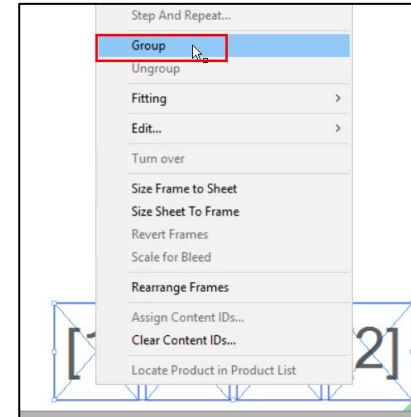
Step And Repeat...
Group
Ungroup
Fitting >
Edit... >
Turn over
Size Frame to Sheet
Size Sheet To Frame
Revert Frames
Scale for Bleed
Rearrange Frames
Assign Content IDs...
Clear Content IDs...
Locate Product in Product List

[1
2]